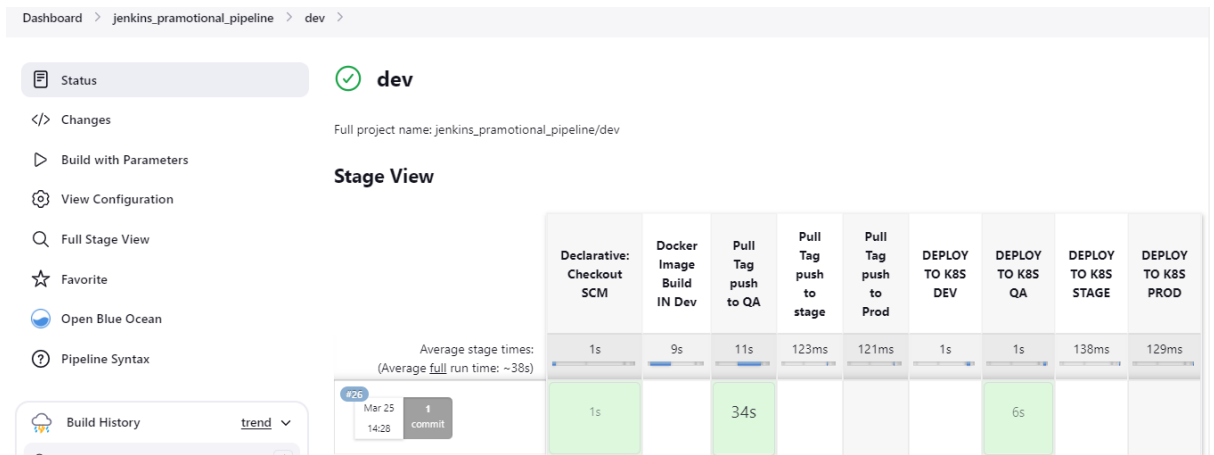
Dashboard > jenkins_pramotional_pipeline > dev >

Status

Changes

Build with Parameters

View Configuration

Full Stage View

Favorite

Open Blue Ocean

Pipeline Syntax

Build History trend

dev

Full project name: jenkins_pramotional_pipeline/dev

Stage View

| | Declarative: Checkout SCM | Docker Image Build IN Dev | Pull Tag push to QA | Pull Tag push to stage | Pull Tag push to Prod | DEPLOY TO K8S DEV | DEPLOY TO K8S QA | DEPLOY TO K8S STAGE | DEPLOY TO K8S PROD |
|---|---|---|---|---|---|---|---|---|---|
| Average stage times: (Average full run time: ~38s) | 1s | 9s | 11s | 123ms | 121ms | 1s | 1s | 138ms | 129ms |
| #26 Mar 25 14:28 1 commit | 1s | | 34s | | | | 6s | | |